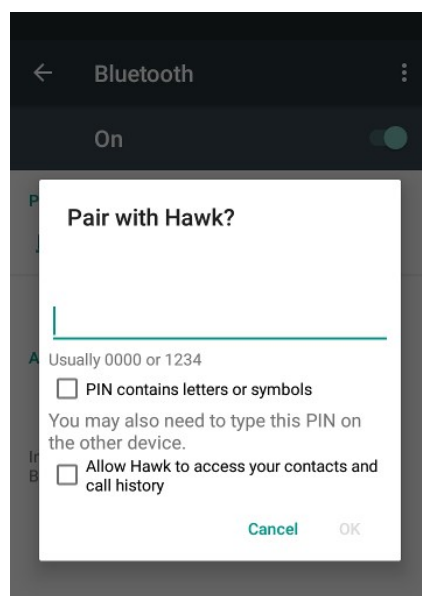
Bluetooth

On

Pair with Hawk?

Usually 0000 or 1234

PIN contains letters or symbols

You may also need to type this PIN on the other device.

Allow Hawk to access your contacts and call history

Cancel OK